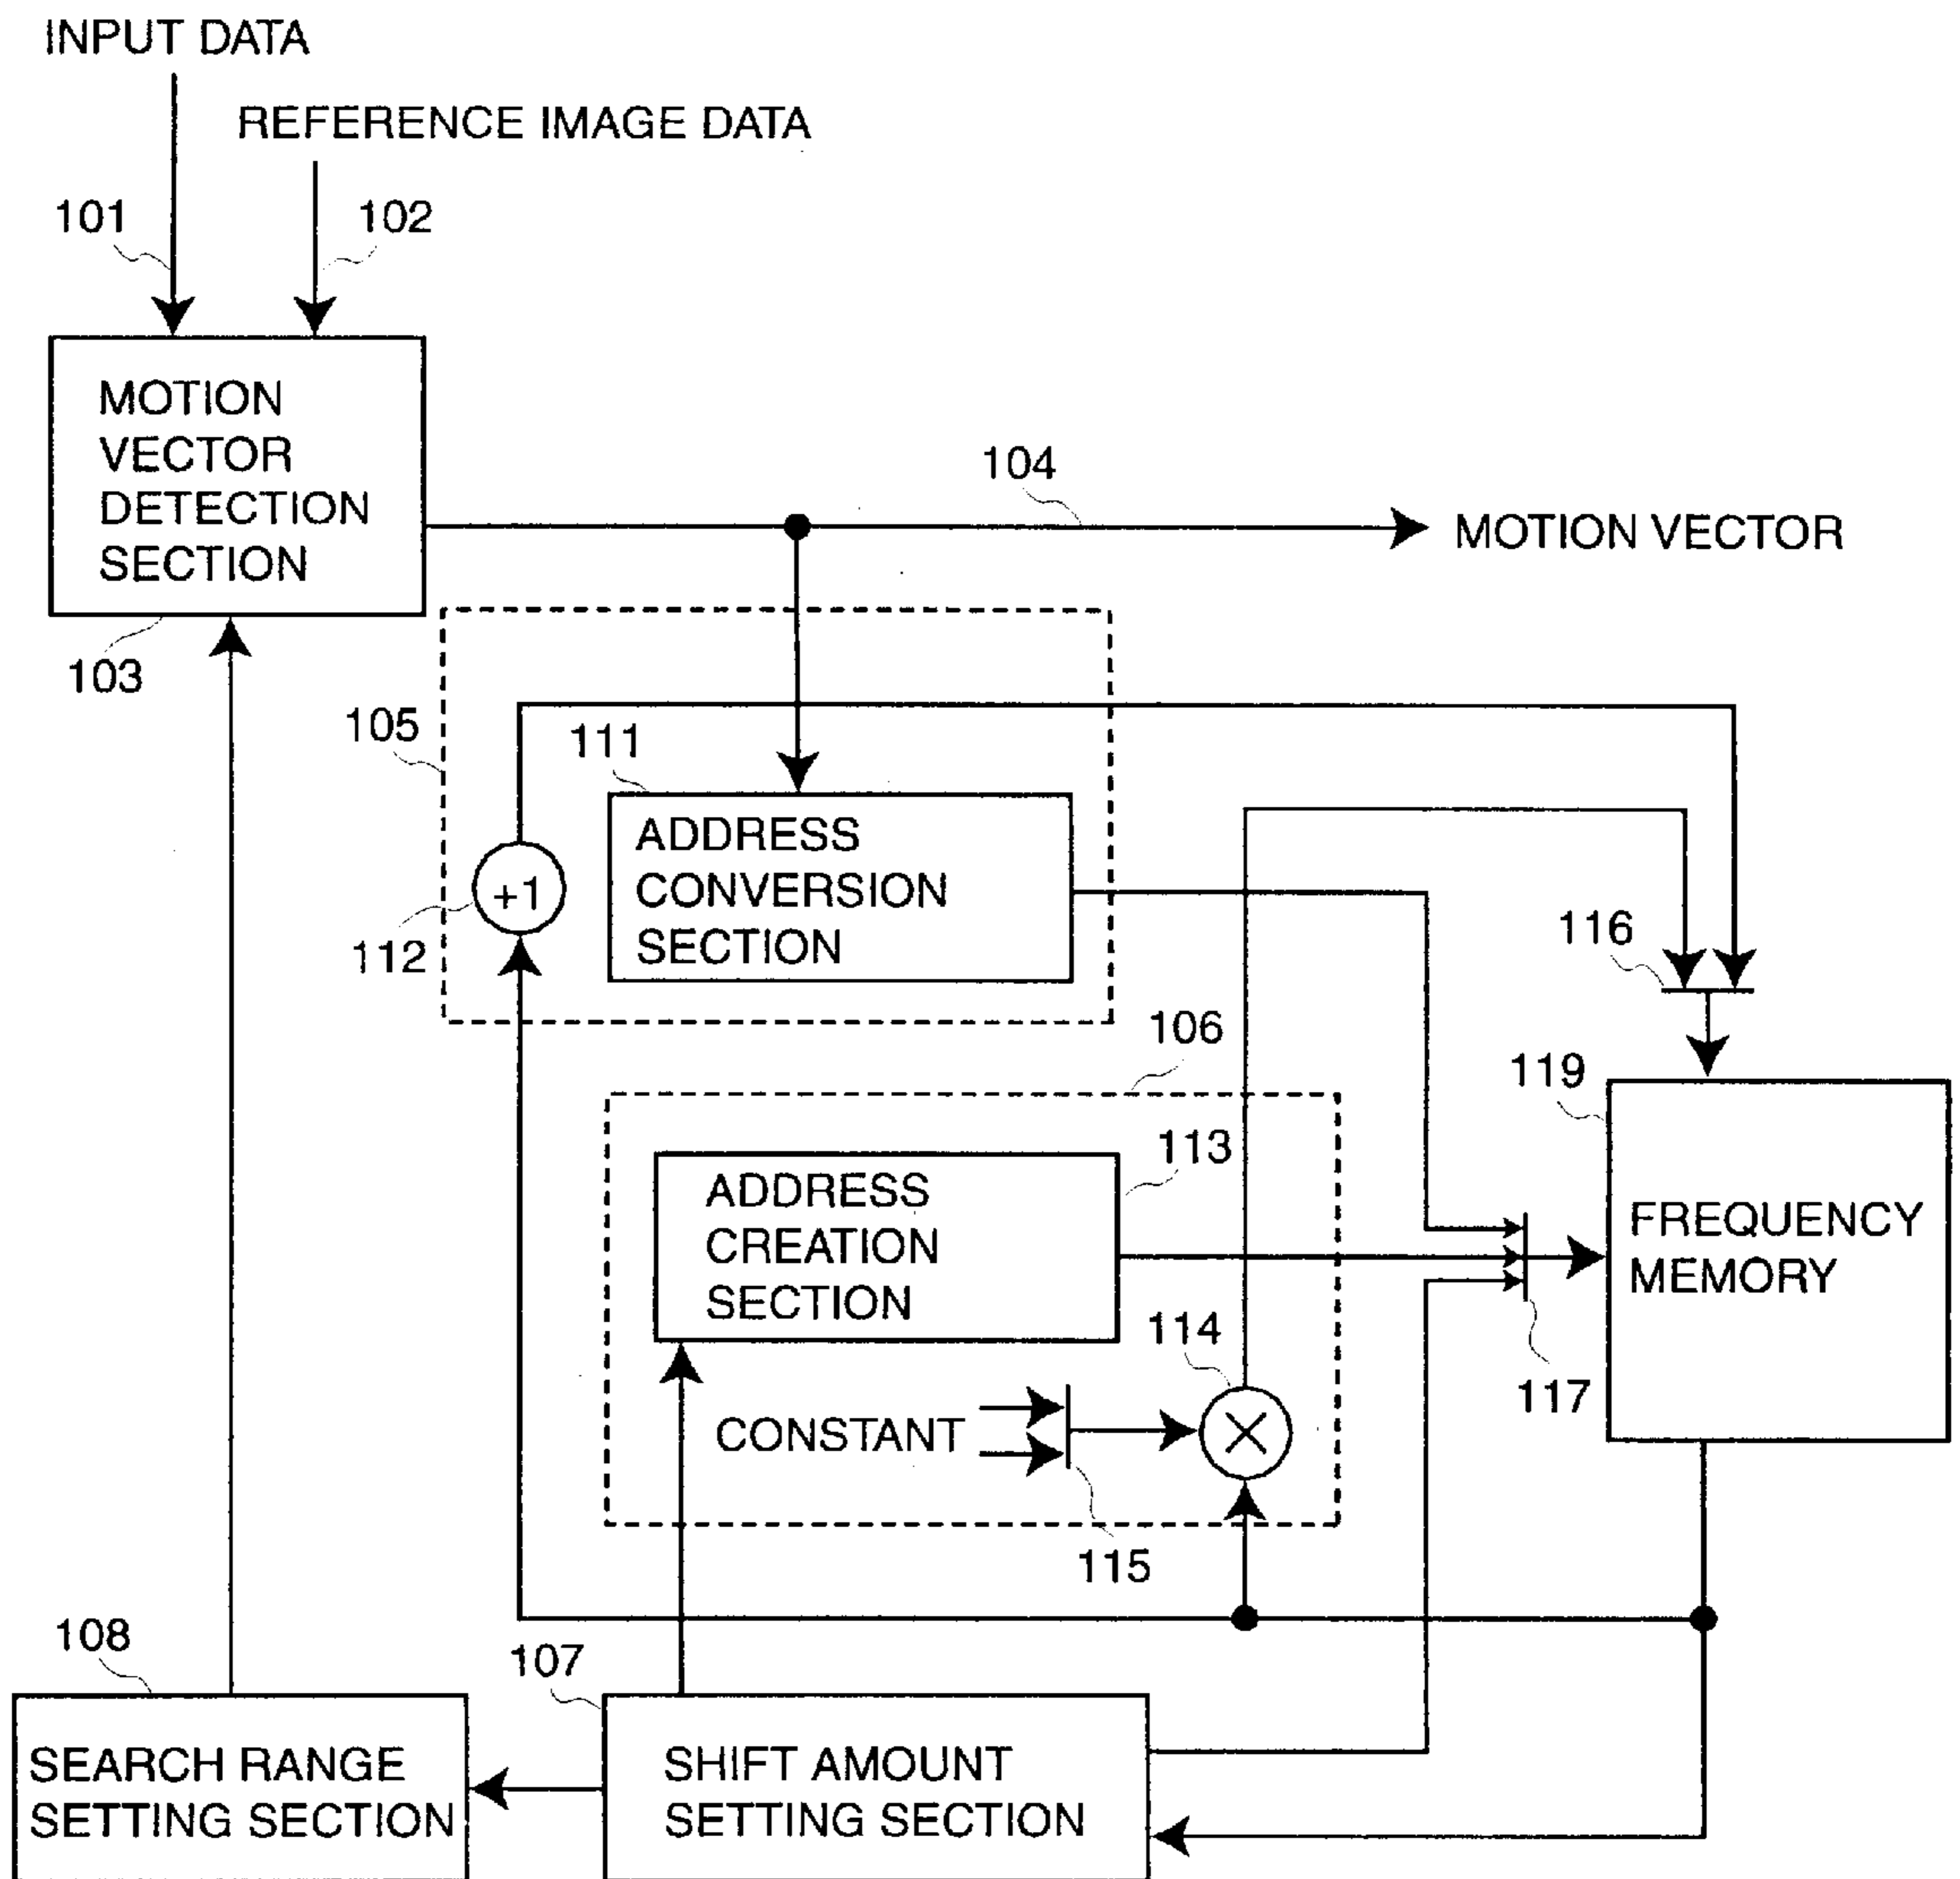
INPUT DATA

REFERENCE IMAGE DATA

101

102

MOTION VECTOR DETECTION SECTION

103

104

MOTION VECTOR

105

111

ADDRESS CONVERSION SECTION

+1

112

116

106

119

ADDRESS CREATION SECTION

113

FREQUENCY MEMORY

114

117

CONSTANT

$\times$

115

108

107

SEARCH RANGE SETTING SECTION

SHIFT AMOUNT SETTING SECTION